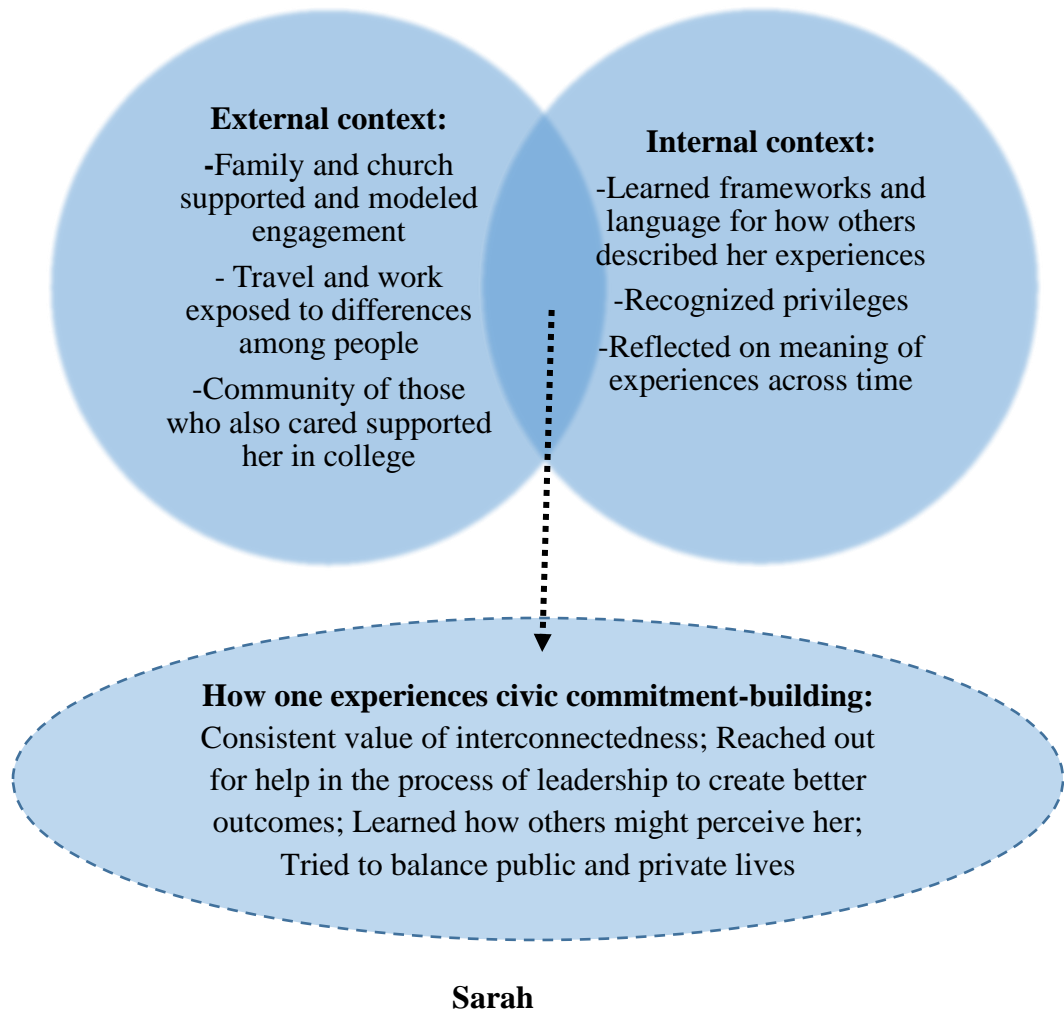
External context:

-Family and church supported and modeled engagement

- Travel and work exposed to differences among people

-Community of those who also cared supported her in college

Internal context:

-Learned frameworks and language for how others described her experiences

-Recognized privileges

-Reflected on meaning of experiences across time

How one experiences civic commitment-building:

Consistent value of interconnectedness; Reached out for help in the process of leadership to create better outcomes; Learned how others might perceive her; Tried to balance public and private lives

Sarah